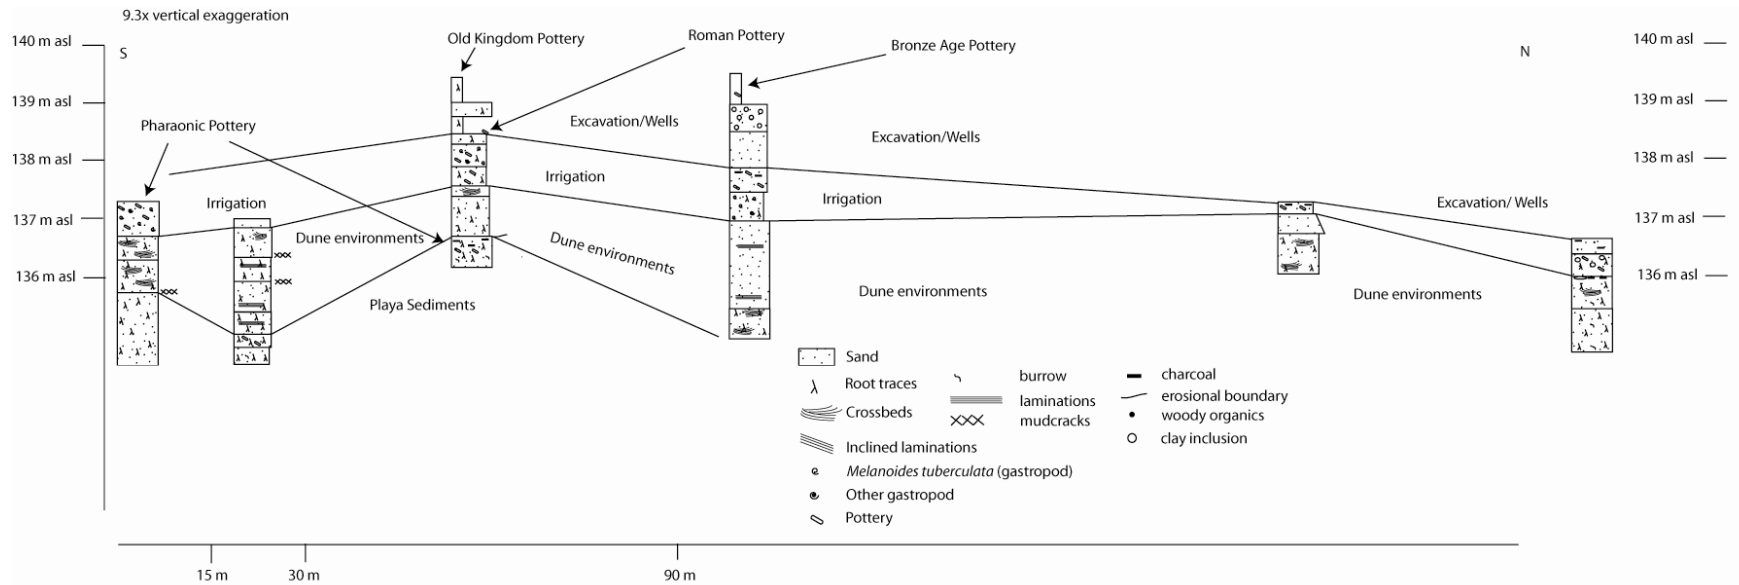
9.3x vertical exaggeration

140 m asl
139 m asl
138 m asl
137 m asl
136 m asl

S

Old Kingdom Pottery
Roman Pottery
Bronze Age Pottery

N

140 m asl
139 m asl
138 m asl
137 m asl
136 m asl

Pharaonic Pottery
Excavation/Wells
Excavation/Wells
Irrigation
Irrigation
Irrigation
Excavation/ Wells
Dune environments
Dune environments
Playa Sediments
Dune environments
Dune environments

Sand
Root traces
Crossbeds
Inclined laminations
*Melanoides tuberculata* (gastropod)
Other gastropod
Pottery
burrow
laminations
mudcracks
charcoal
erosional boundary
woody organics
clay inclusion

15 m
30 m
90 m